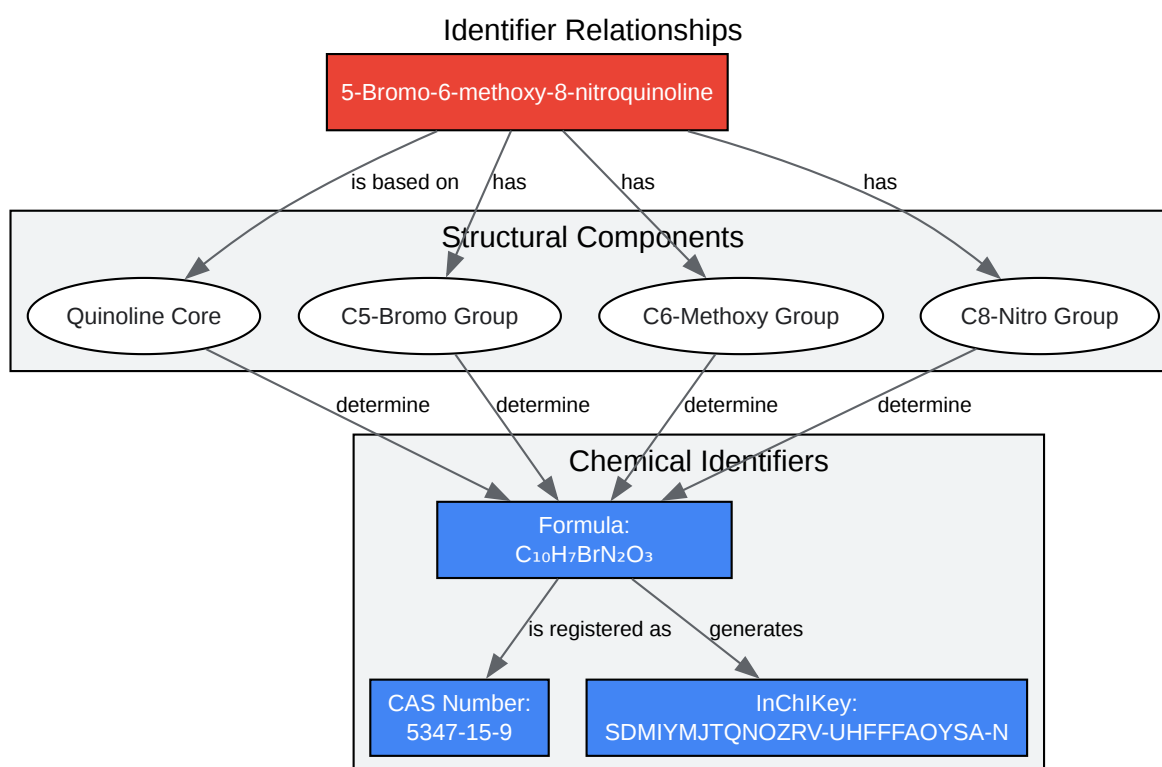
Identifier Relationships

5-Bromo-6-methoxy-8-nitroquinoline

is based on
has
has
has

Structural Components

Quinoline Core
C5-Bromo Group
C6-Methoxy Group
C8-Nitro Group

determine
determine
determine
determine

Chemical Identifiers

Formula:
$C_{10}H_7BrN_2O_3$

is registered as
generates

CAS Number:
5347-15-9

InChIKey:
SDMIYMJTQNOZRV-UHFFFAOYSA-N